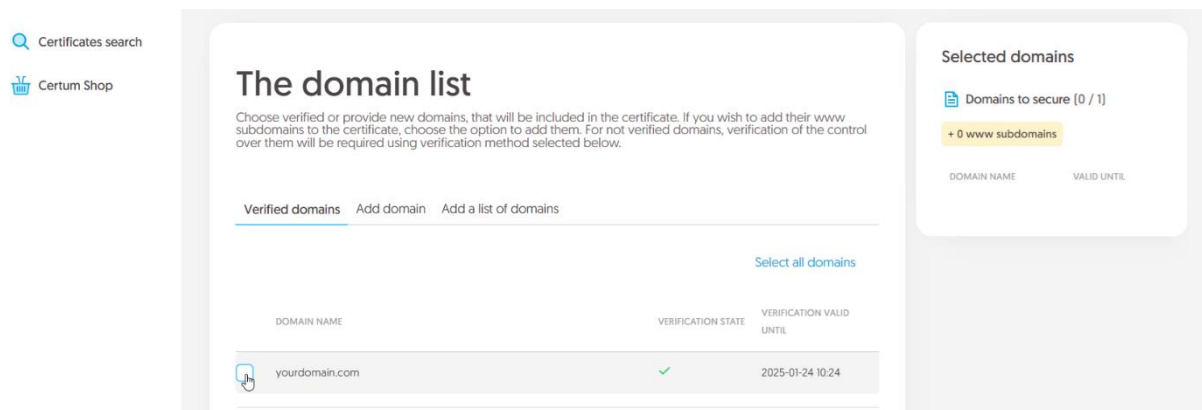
Certificates search

Certum Shop

The domain list

Choose verified or provide new domains, that will be included in the certificate. If you wish to add their www subdomains to the certificate, choose the option to add them. For not verified domains, verification of the control over them will be required using verification method selected below.

Verified domains Add domain Add a list of domains

Select all domains

| DOMAIN NAME | VERIFICATION STATE | VERIFICATION VALID UNTIL |
|---|---|---|
| yourdomain.com | ✓ | 2025-01-24 10:24 |

Selected domains

Domains to secure [0 / 1]

+ 0 www subdomains

DOMAIN NAME VALID UNTIL